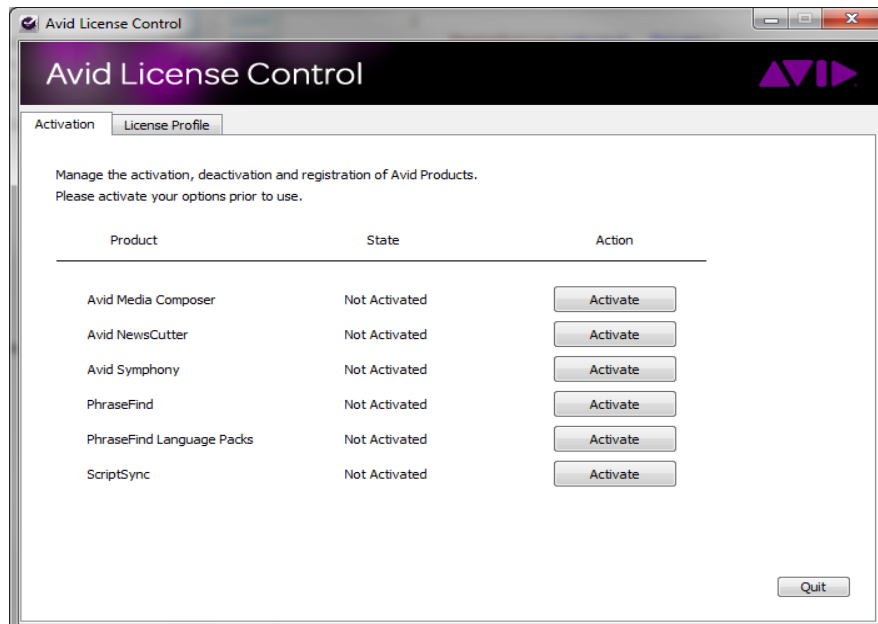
Avid License Control

Avid License Control

AVID

Activation | License Profile

Manage the activation, deactivation and registration of Avid Products.
Please activate your options prior to use.

| Product | State | Action |
|---|---|---|
| Avid Media Composer | Not Activated | Activate |
| Avid NewsCutter | Not Activated | Activate |
| Avid Symphony | Not Activated | Activate |
| PhraseFind | Not Activated | Activate |
| PhraseFind Language Packs | Not Activated | Activate |
| ScriptSync | Not Activated | Activate |

Quit